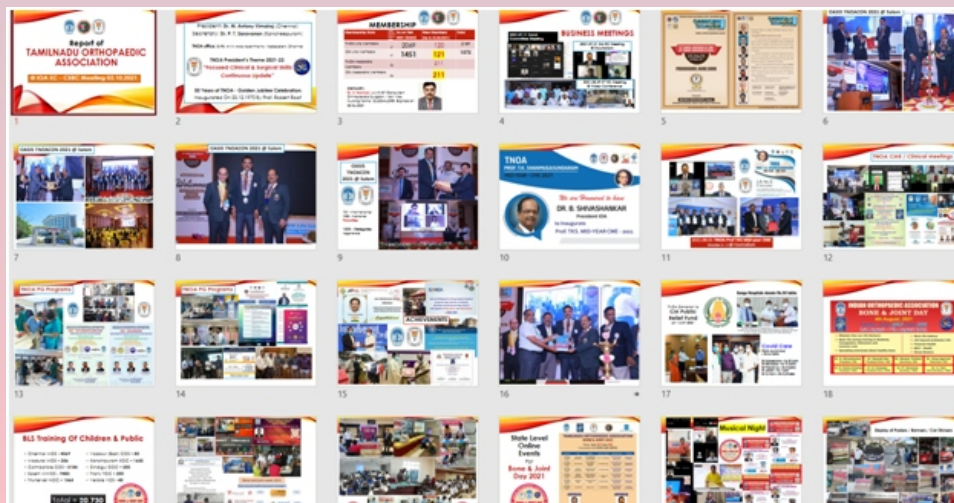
Report of TAMILNADU ORTHOPAEDIC ASSOCIATION

1

President: Dr. M. Antony Vimalraj (Chennai)
Secretary: Dr. P. T. Saravanan (Kanchipuram)

TNOA President's Theme 2021-22
"Focused Clinical & Surgical Skills Continuous Update"

50 Years of TNOA - Golden Jubilee Celebration

2

MEMBERSHIP

| | | | |
|---|---|---|---|
| | 2049 | | |
| | 1451 | 121 | |
| | | 211 | |
| | | 211 | |

3

BUSINESS MEETINGS

4

5

OASIS TNOACON 2021 @ Salem

6

OASIS TNOACON 2021 @ Salem

7

OASIS TNOACON 2021 @ Salem

8

OASIS TNOACON 2021

9

TNOA

DR. B. SHIVASHANKAR

10

11

TNOA CME / Clinical Meetings

12

TNOA PG Programs

13

TNOA PG Programs

14

ACHIEVEMENTS

15

16

CM Public Relief Fund

Covid Care

17

INDIAN ORTHOPAEDIC ASSOCIATION
BONE & JOINT DAY

18

BLS Training Of Children & Public

Total = 20,730

State Level Online Events for Bone & Joint Day 2021

Musical Night